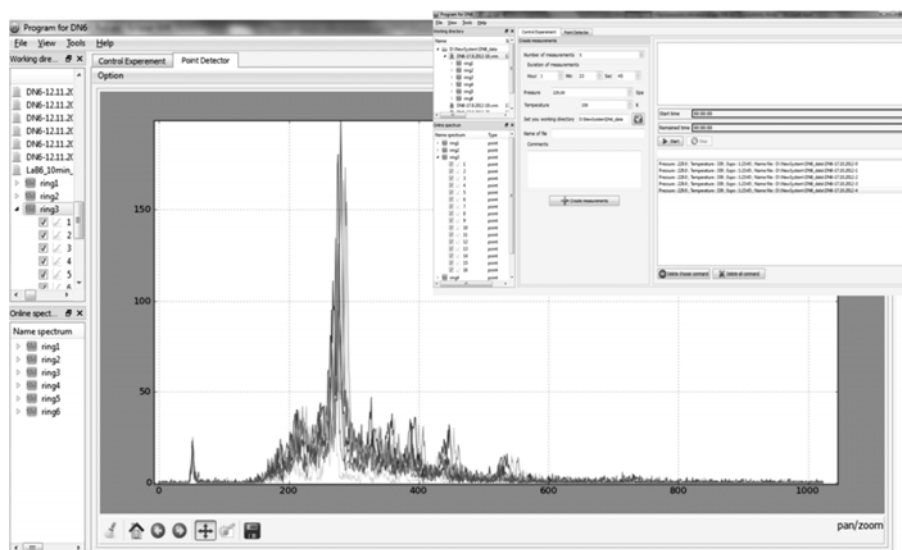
Program for DN6
File View Tools Help
Working dire...
DN6-12.11.20
DN6-12.11.20
DN6-12.11.20
DN6-12.11.20
DN6-12.11.20
DN6-12.11.20
LaB6_10min_
ring1
ring2
ring3
1
2
3
4
5
6
Online spect...
Name spectrum
ring1
ring2
ring3
ring4
ring5
ring6
Control Experement
Point Detector
Option
150
100
50
0
0
200
400
600
800
1000
pan/zoom
Program for DN6
File View Tools Help
Working directory
Name
Control Experement
Point Detector
Create measurements
Number of measurements
Duration of measurements
Hour: 1
Min: 23
Sec: 45
Pressure
Temperature
Set you working directory
Name of file
Comments
Create measurements
Online spectrum
Name spectrum
Type
ring1
ring2
ring3
1
2
3
4
5
6
7
8
9
10
11
12
13
14
15
16
ring4
Start time
00:00:00
Remained time
00:00:00
Start
Stop
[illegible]
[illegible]
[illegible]
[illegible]
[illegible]
Delete choose command
Delete all command